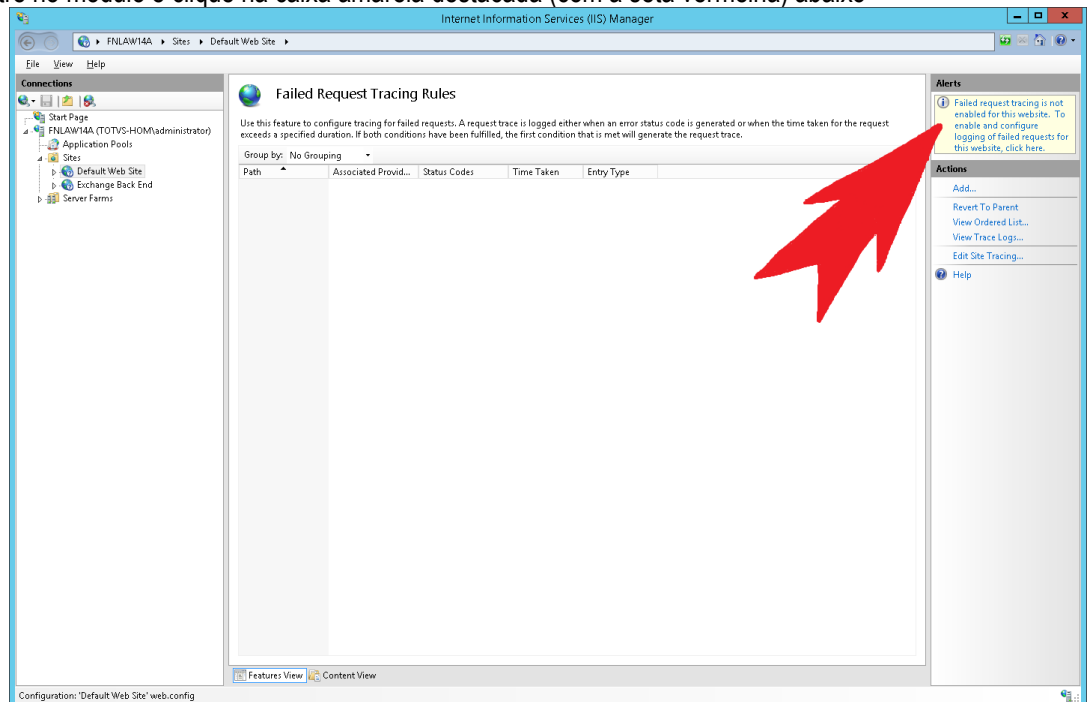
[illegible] no módulo e clique na caixa amarela destacada (com a seta vermelha) abaixo

Internet Information Services (IIS) Manager

FNLAW14A ▸ Sites ▸ Default Web Site ▸

File View Help

Connections

Start Page
FNLAW14A (TOTVS-HOM\administrator)
Application Pools
Sites
Default Web Site
Exchange Back End
Server Farms

Failed Request Tracing Rules

Use this feature to configure tracing for failed requests. A request trace is logged either when an error status code is generated or when the time taken for the request exceeds a specified duration. If both conditions have been fulfilled, the first condition that is met will generate the request trace.

Group by: No Grouping

| Path | Associated Provid... | Status Codes | Time Taken | Entry Type |
|---|---|---|---|---|

Features View Content View

Alerts

Failed request tracing is not enabled for this website. To enable and configure logging of failed requests for this website, click here.

Actions

Add...
Revert To Parent
View Ordered List...
View Trace Logs...
Edit Site Tracing...
Help

Configuration: 'Default Web Site' web.config